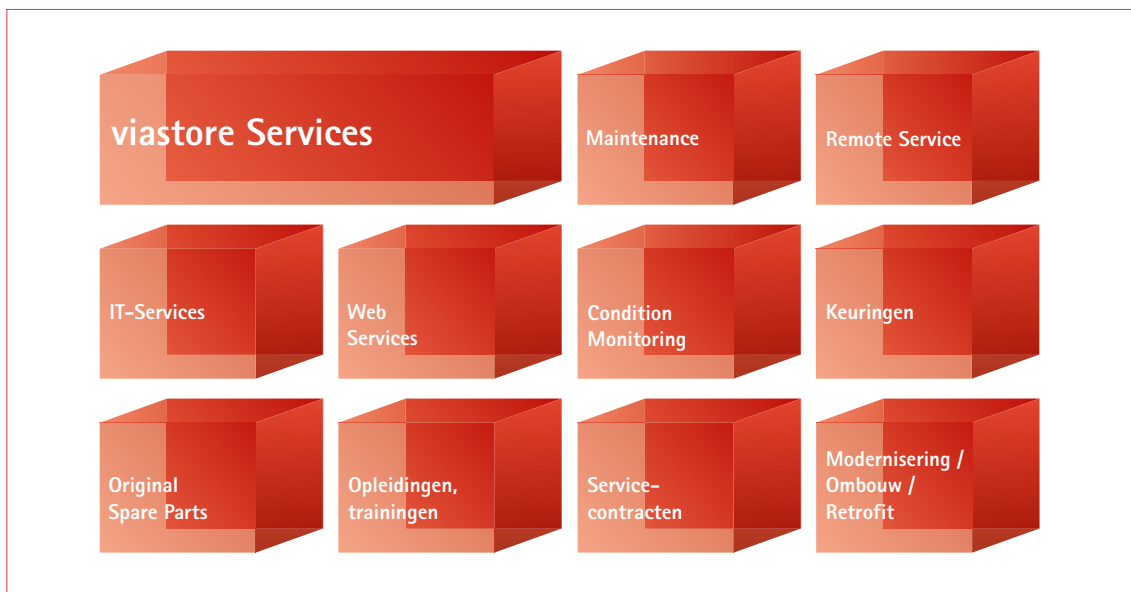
viastore Services

Maintenance

Remote Service

IT-Services

Web Services

Condition Monitoring

Keuringen

Original Spare Parts

Opleidingen, trainingen

Service-contracten

Modernisering / Ombouw / Retrofit